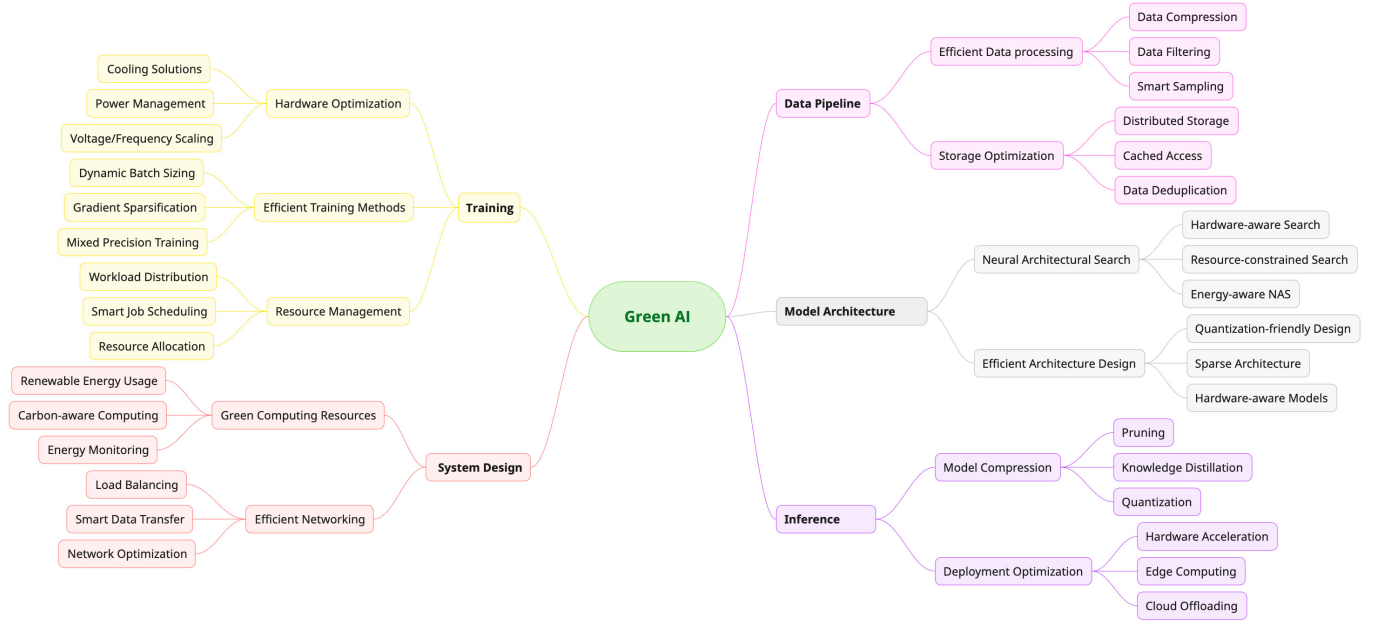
Green AI

Training
Hardware Optimization
Cooling Solutions
Power Management
Voltage/Frequency Scaling
Efficient Training Methods
Dynamic Batch Sizing
Gradient Sparsification
Mixed Precision Training
Resource Management
Workload Distribution
Smart Job Scheduling
Resource Allocation

System Design
Green Computing Resources
Renewable Energy Usage
Carbon-aware Computing
Energy Monitoring
Efficient Networking
Load Balancing
Smart Data Transfer
Network Optimization

Data Pipeline
Efficient Data processing
Data Compression
Data Filtering
Smart Sampling
Storage Optimization
Distributed Storage
Cached Access
Data Deduplication

Model Architecture
Neural Architectural Search
Hardware-aware Search
Resource-constrained Search
Energy-aware NAS
Efficient Architecture Design
Quantization-friendly Design
Sparse Architecture
Hardware-aware Models

Inference
Model Compression
Pruning
Knowledge Distillation
Quantization
Deployment Optimization
Hardware Acceleration
Edge Computing
Cloud Offloading